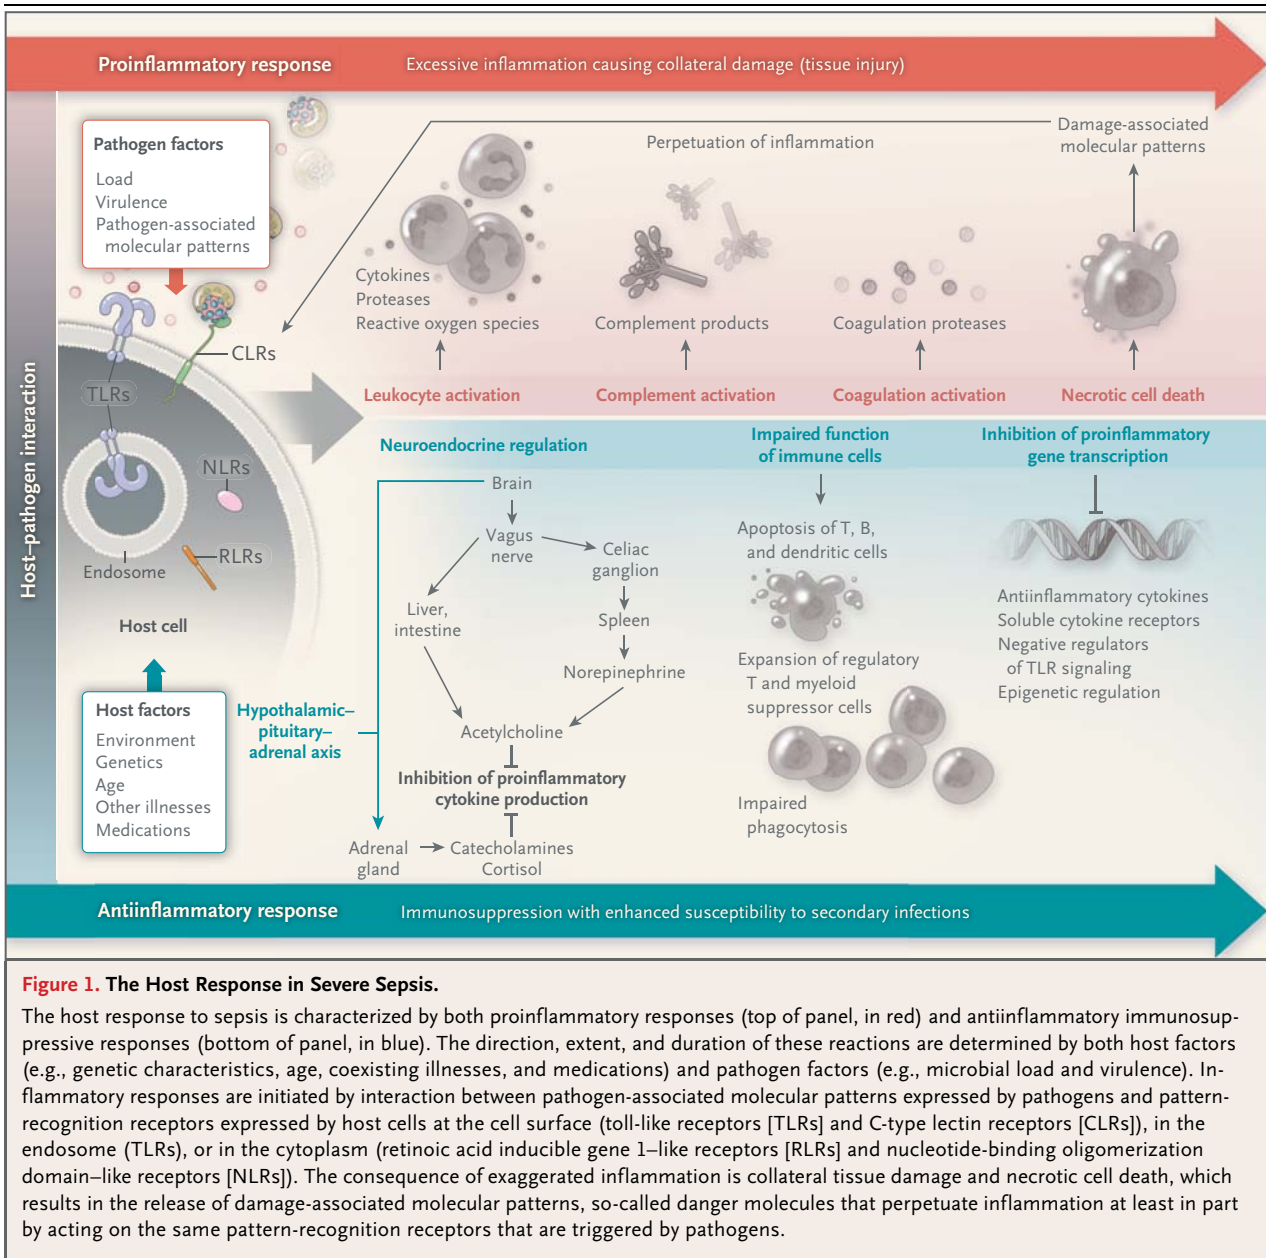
Proinflammatory response

Excessive inflammation causing collateral damage (tissue injury)

Host–pathogen interaction

Pathogen factors

Load
Virulence
Pathogen-associated molecular patterns

Perpetuation of inflammation

Damage-associated molecular patterns

Cytokines
Proteases
Reactive oxygen species

Complement products

Coagulation proteases

CLRs

TLRs

NLRs

RLRs

Endosome

Host cell

Leukocyte activation

Complement activation

Coagulation activation

Necrotic cell death

Neuroendocrine regulation

Impaired function of immune cells

Inhibition of proinflammatory gene transcription

Brain

Vagus nerve

Celiac ganglion

Liver, intestine

Spleen

Norepinephrine

Acetylcholine

Inhibition of proinflammatory cytokine production

Adrenal gland

Catecholamines
Cortisol

Hypothalamic–pituitary–adrenal axis

Host factors

Environment
Genetics
Age
Other illnesses
Medications

Apoptosis of T, B, and dendritic cells

Expansion of regulatory T and myeloid suppressor cells

Impaired phagocytosis

Antiinflammatory cytokines
Soluble cytokine receptors
Negative regulators of TLR signaling
Epigenetic regulation

Antiinflammatory response

Immunosuppression with enhanced susceptibility to secondary infections

Figure 1. The Host Response in Severe Sepsis.

The host response to sepsis is characterized by both proinflammatory responses (top of panel, in red) and antiinflammatory immunosuppressive responses (bottom of panel, in blue). The direction, extent, and duration of these reactions are determined by both host factors (e.g., genetic characteristics, age, coexisting illnesses, and medications) and pathogen factors (e.g., microbial load and virulence). Inflammatory responses are initiated by interaction between pathogen-associated molecular patterns expressed by pathogens and pattern-recognition receptors expressed by host cells at the cell surface (toll-like receptors [TLRs] and C-type lectin receptors [CLRs]), in the endosome (TLRs), or in the cytoplasm (retinoic acid inducible gene 1–like receptors [RLRs] and nucleotide-binding oligomerization domain–like receptors [NLRs]). The consequence of exaggerated inflammation is collateral tissue damage and necrotic cell death, which results in the release of damage-associated molecular patterns, so-called danger molecules that perpetuate inflammation at least in part by acting on the same pattern-recognition receptors that are triggered by pathogens.